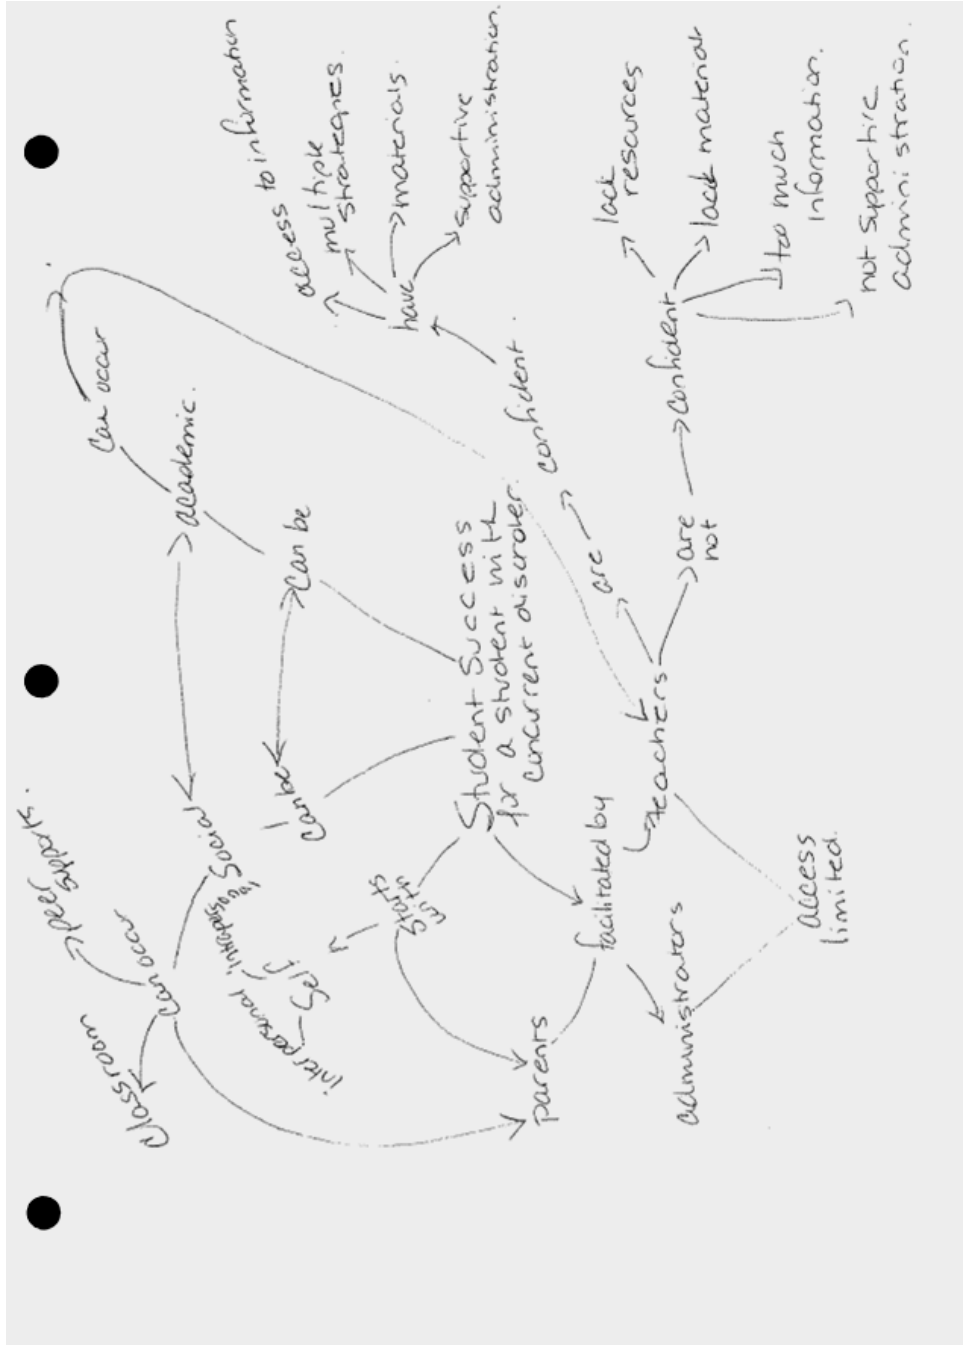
Student Success for a student with concurrent disorder.

Can be
academic.
Can occur
Can be
Social
interpersonal
intrapersonal
Self
Can occur
peer support.
classroom
starts with
parents
facilitated by
administrators
access limited.
teachers
are
confident.
have
access to information
multiple strategies.
materials.
supportive administration.
are not
confident
lack resources
lack material
to much information.
not supportive administration.